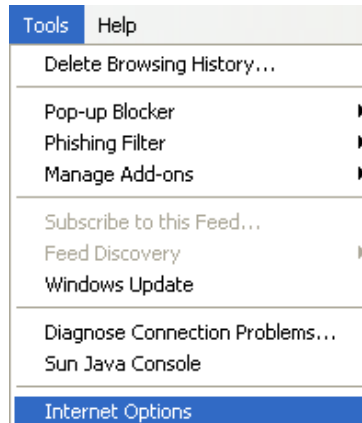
Tools Help

Delete Browsing History...

Pop-up Blocker
Phishing Filter
Manage Add-ons

Subscribe to this Feed...
Feed Discovery
Windows Update

Diagnose Connection Problems...
Sun Java Console

Internet Options